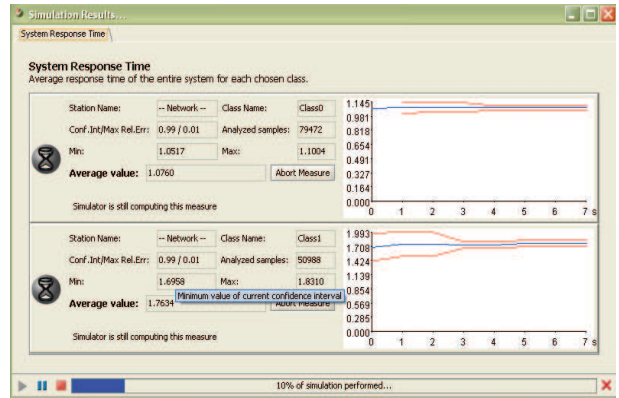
Simulation Results...

System Response Time

System Response Time
Average response time of the entire system for each chosen class.

Station Name: -- Network -- Class Name: Class0
Conf.Int/Max Rel.Err: 0.99 / 0.01 Analyzed samples: 79472
Min: 1.0517 Max: 1.1004
Average value: 1.0760 Abort Measure
Simulator is still computing this measure

1.145
0.981
0.818
0.654
0.491
0.327
0.164
0.000
0 1 2 3 4 5 6 7 s

Station Name: -- Network -- Class Name: Class1
Conf.Int/Max Rel.Err: 0.99 / 0.01 Analyzed samples: 50988
Min: 1.6958 Max: 1.8310
Average value: 1.7634 Minimum value of current confidence interval Abort Measure
Simulator is still computing this measure

1.993
1.708
1.424
1.139
0.854
0.569
0.285
0.000
0 1 2 3 4 5 6 7 s

10% of simulation performed...